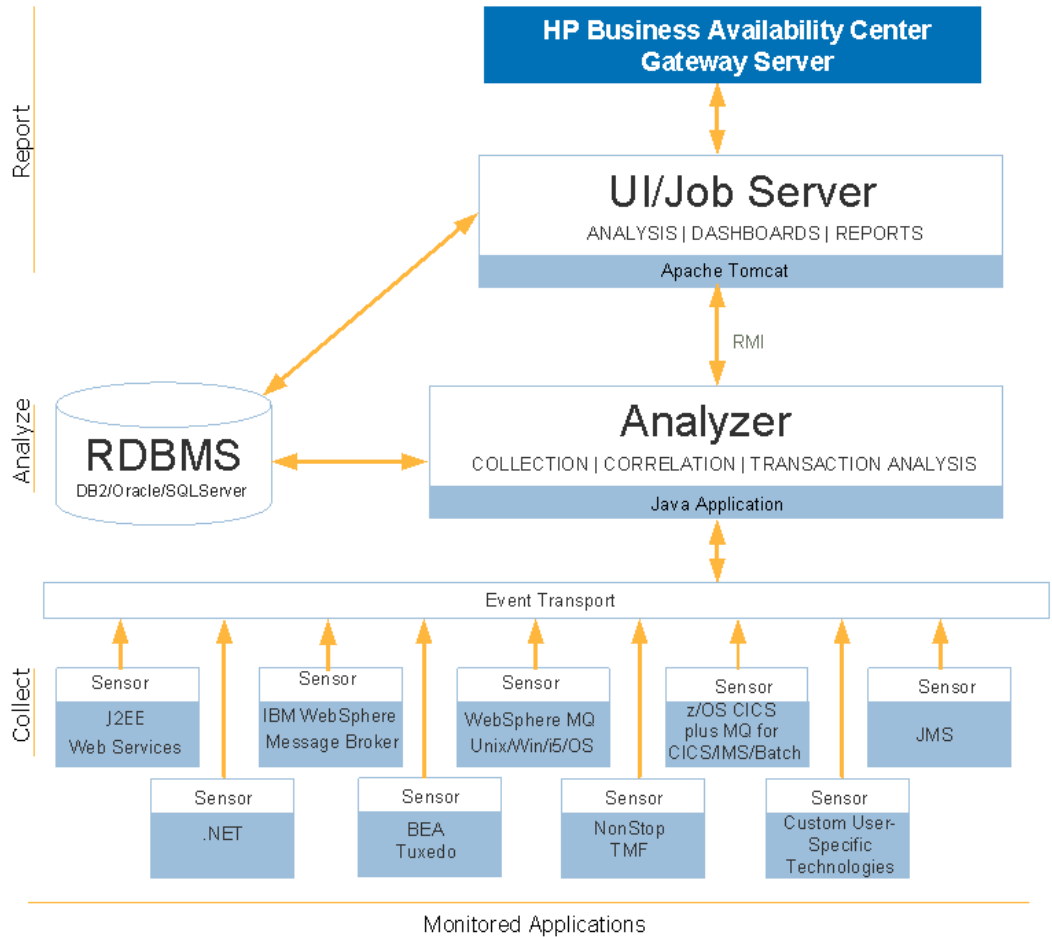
Report

HP Business Availability Center Gateway Server

UI/Job Server
ANALYSIS | DASHBOARDS | REPORTS
Apache Tomcat

RMI

Analyze

RDBMS
DB2/Oracle/SQLServer

Analyzer
COLLECTION | CORRELATION | TRANSACTION ANALYSIS
Java Application

Event Transport

Collect

Sensor
J2EE Web Services

Sensor
.NET

Sensor
IBM WebSphere Message Broker

Sensor
BEA Tuxedo

Sensor
WebSphere MQ Unix/Win/i5/OS

Sensor
NonStop TMF

Sensor
z/OS CICS plus MQ for CICS/IMS/Batch

Sensor
Custom User-Specific Technologies

Sensor
JMS

Monitored Applications